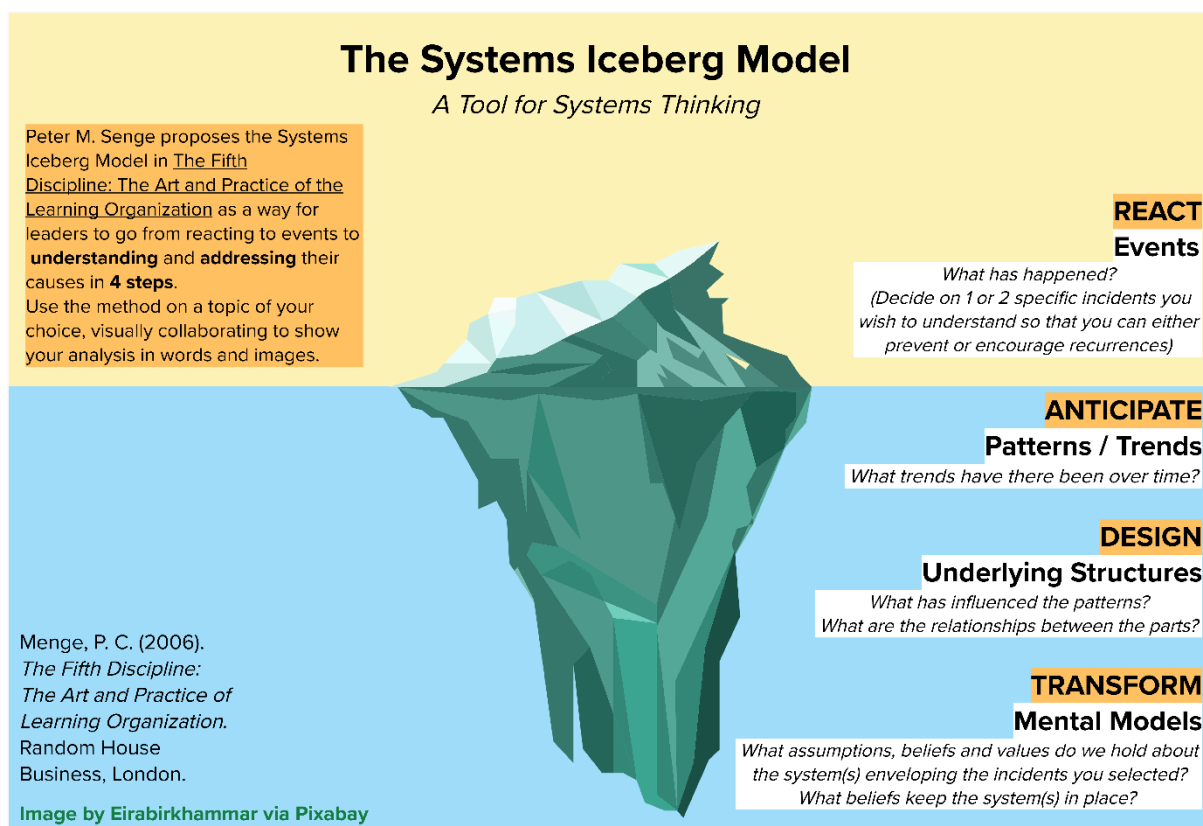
The Systems Iceberg Model

A Tool for Systems Thinking

Peter M. Senge proposes the Systems Iceberg Model in The Fifth Discipline: The Art and Practice of the Learning Organization as a way for leaders to go from reacting to events to understanding and addressing their causes in 4 steps.
Use the method on a topic of your choice, visually collaborating to show your analysis in words and images.

REACT
Events
What has happened?
(Decide on 1 or 2 specific incidents you wish to understand so that you can either prevent or encourage recurrences)

ANTICIPATE
Patterns / Trends
What trends have there been over time?

DESIGN
Underlying Structures
What has influenced the patterns?
What are the relationships between the parts?

TRANSFORM
Mental Models
What assumptions, beliefs and values do we hold about the system(s) enveloping the incidents you selected?
What beliefs keep the system(s) in place?

Menge, P. C. (2006).
The Fifth Discipline:
The Art and Practice of
Learning Organization.
Random House
Business, London.

Image by Eirabirkhammar via Pixabay